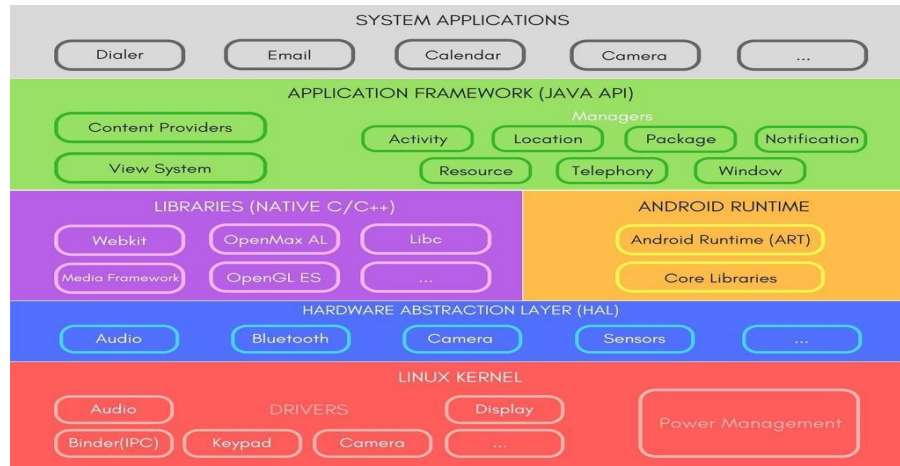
SYSTEM APPLICATIONS

Dialer
Email
Calendar
Camera
...

APPLICATION FRAMEWORK (JAVA API)

Content Providers
View System

Managers
Activity
Location
Package
Notification
Resource
Telephony
Window

LIBRARIES (NATIVE C/C++)

Webkit
OpenMax AL
Libc
Media Framework
OpenGL ES
...

ANDROID RUNTIME

Android Runtime (ART)
Core Libraries

HARDWARE ABSTRACTION LAYER (HAL)

Audio
Bluetooth
Camera
Sensors
...

LINUX KERNEL

Audio
DRIVERS
Display
Binder(IPC)
Keypad
Camera
...

Power Management